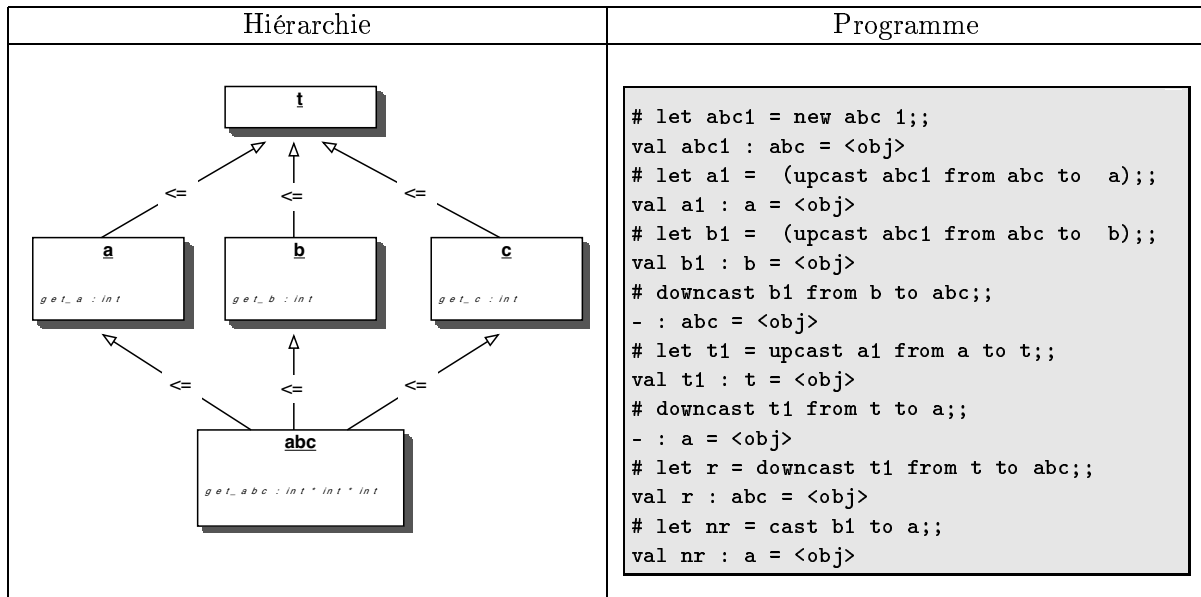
| Hiérarchie | Programme |
|---|---|
| t<br><=<br><=<br><=<br>a<br>get_a : int<br>b<br>get_b : int<br>c<br>get_c : int<br><=<br><=<br><=<br>abc<br>get_abc : int * int * int | # let abc1 = new abc 1;;<br>val abc1 : abc = <obj><br># let a1 =  (upcast abc1 from abc to  a);;<br>val a1 : a = <obj><br># let b1 =  (upcast abc1 from abc to  b);;<br>val b1 : b = <obj><br># downcast b1 from b to abc;;<br>- : abc = <obj><br># let t1 = upcast a1 from a to t;;<br>val t1 : t = <obj><br># downcast t1 from t to a;;<br>- : a = <obj><br># let r = downcast t1 from t to abc;;<br>val r : abc = <obj><br># let nr = cast b1 to a;;<br>val nr : a = <obj> |